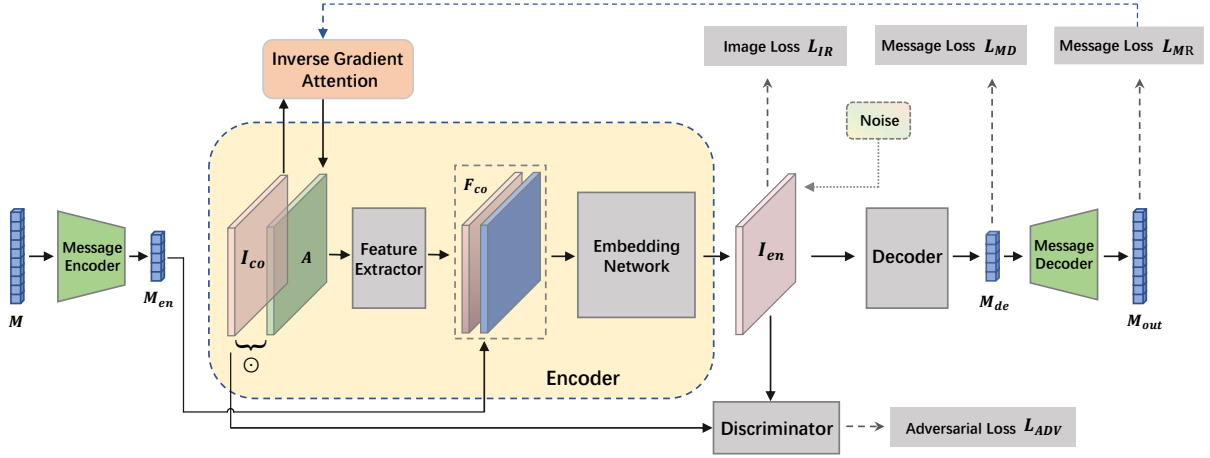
Inverse Gradient Attention

Image Loss $L_{IR}$

Message Loss $L_{MD}$

Message Loss $L_{MR}$

Noise

$M$

Message Encoder

$M_{en}$

$I_{co}$

$A$

$\odot$

Feature Extractor

$F_{co}$

Embedding Network

Encoder

$I_{en}$

Decoder

$M_{de}$

Message Decoder

$M_{out}$

Discriminator

Adversarial Loss $L_{ADV}$